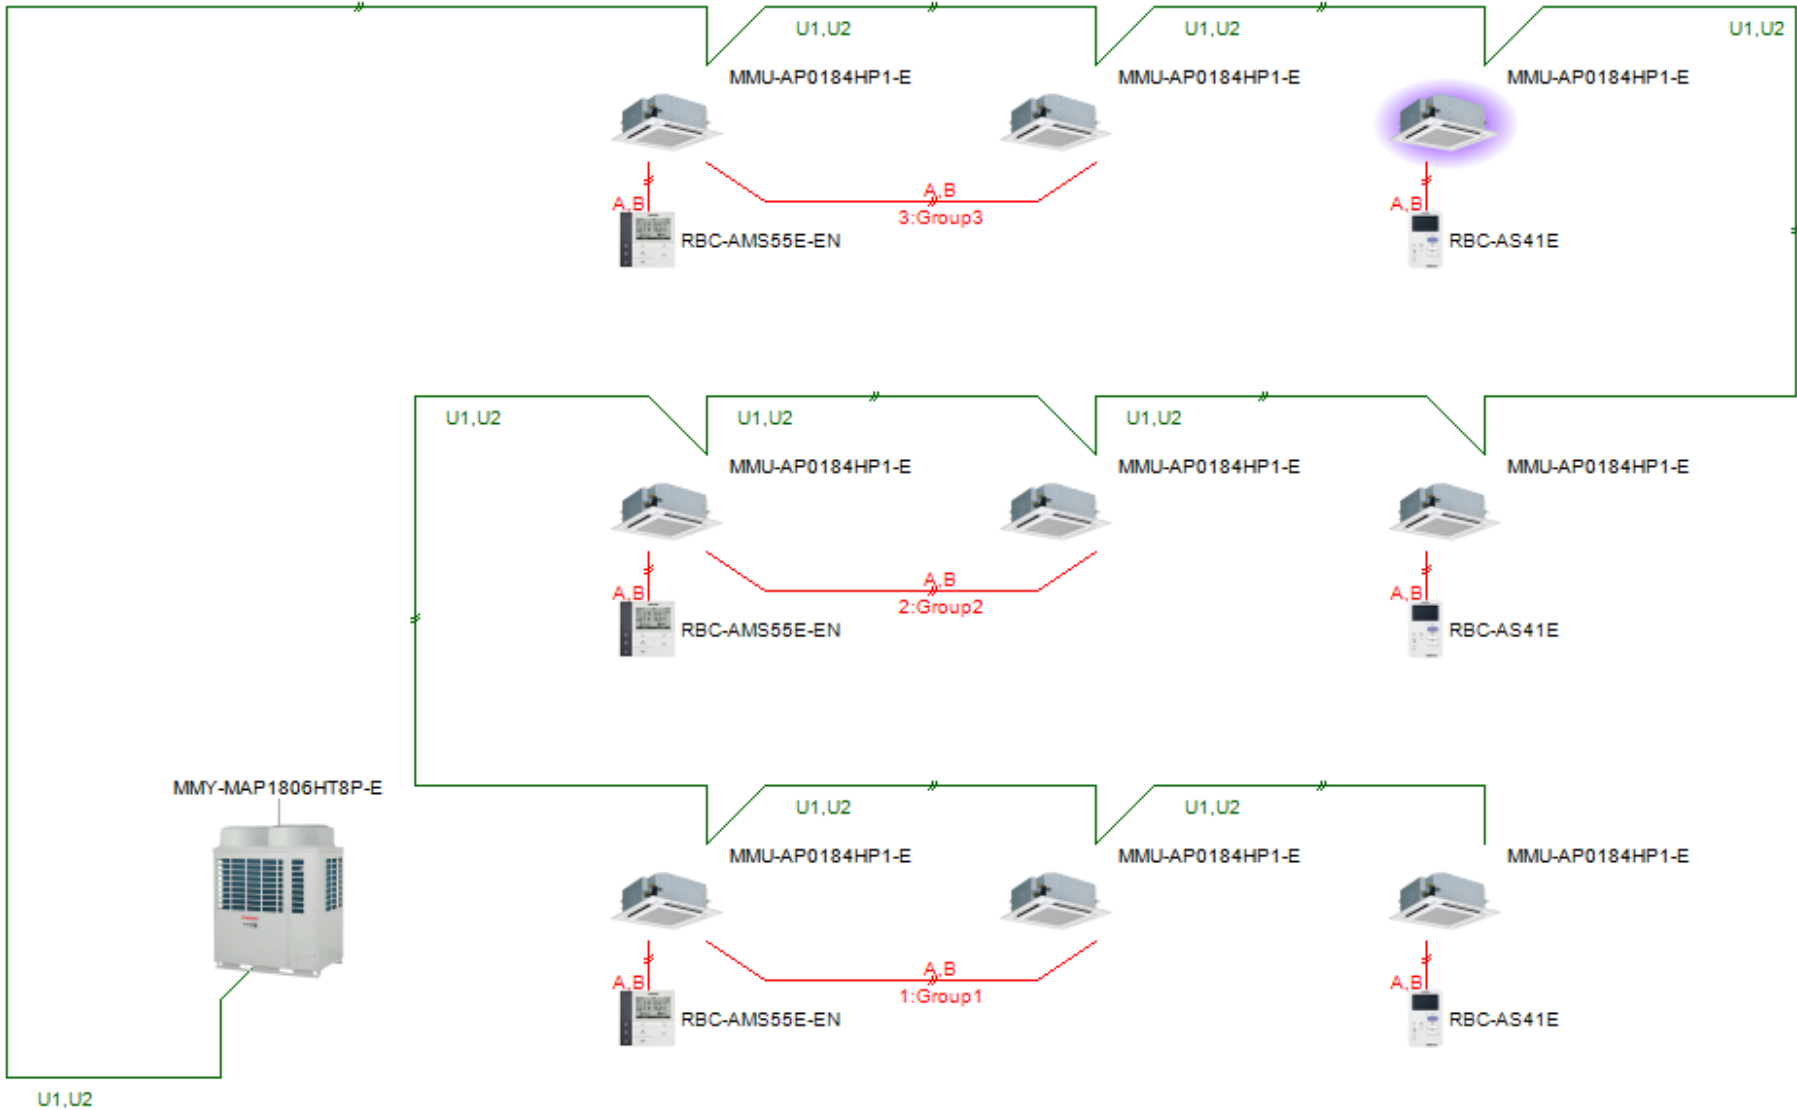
U1,U2
U1,U2
U1,U2

MMU-AP0184HP1-E
MMU-AP0184HP1-E
MMU-AP0184HP1-E

A,B
A,B
3:Group3
A,B

RBC-AMS55E-EN
RBC-AS41E

U1,U2
U1,U2
U1,U2

MMU-AP0184HP1-E
MMU-AP0184HP1-E
MMU-AP0184HP1-E

A,B
A,B
2:Group2
A,B

RBC-AMS55E-EN
RBC-AS41E

MMY-MAP1806HT8P-E

U1,U2
U1,U2

MMU-AP0184HP1-E
MMU-AP0184HP1-E
MMU-AP0184HP1-E

A,B
A,B
1:Group1
A,B

RBC-AMS55E-EN
RBC-AS41E

U1,U2